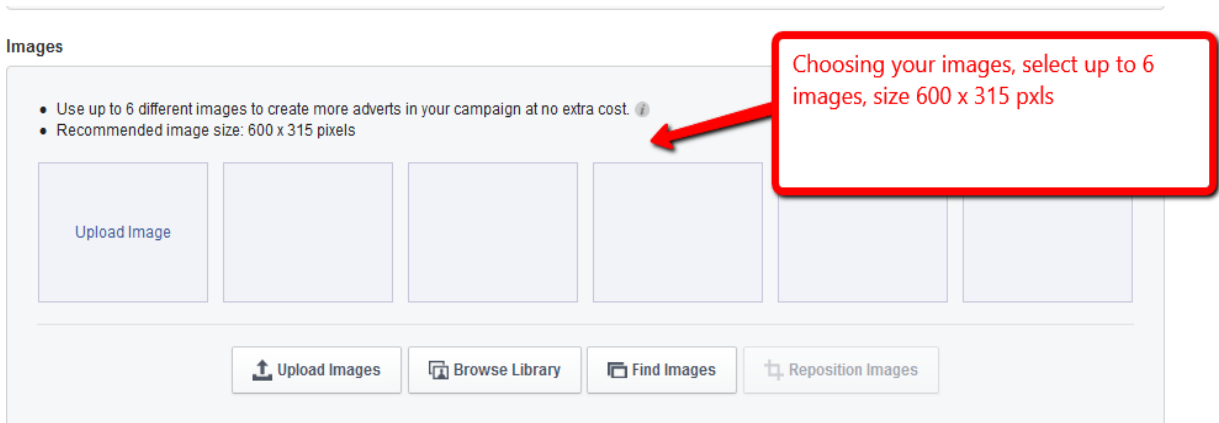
Images

- Use up to 6 different images to create more adverts in your campaign at no extra cost.
- Recommended image size: 600 x 315 pixels

Choosing your images, select up to 6 images, size 600 x 315 pxls

Upload Image

Upload Images
Browse Library
Find Images
Reposition Images